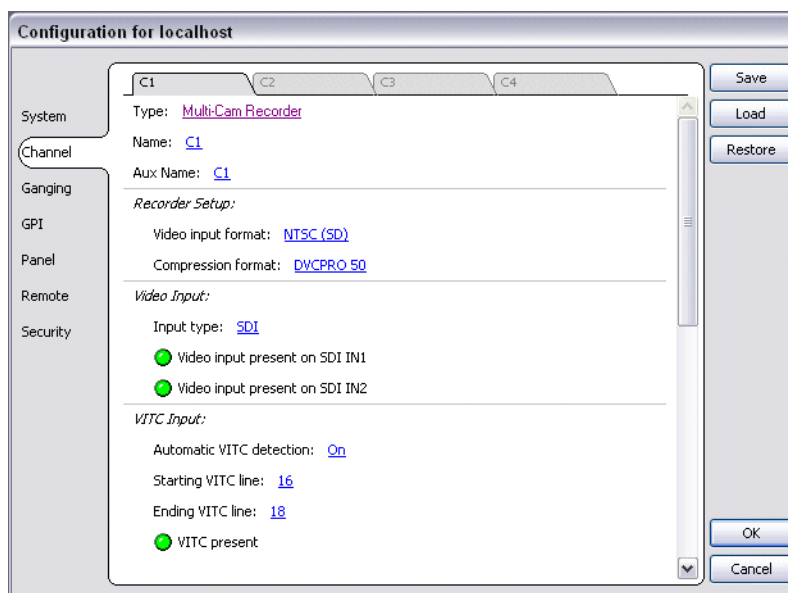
Configuration for localhost

C1 C2 C3 C4

Save
Load
Restore

System
Channel
Ganging
GPI
Panel
Remote
Security

Type: Multi-Cam Recorder

Name: C1

Aux Name: C1

Recorder Setup:

Video input format: NTSC (SD)

Compression format: DVCPRO 50

Video Input:

Input type: SDI

Video input present on SDI IN1

Video input present on SDI IN2

VITC Input:

Automatic VITC detection: On

Starting VITC line: 16

Ending VITC line: 18

VITC present

OK
Cancel